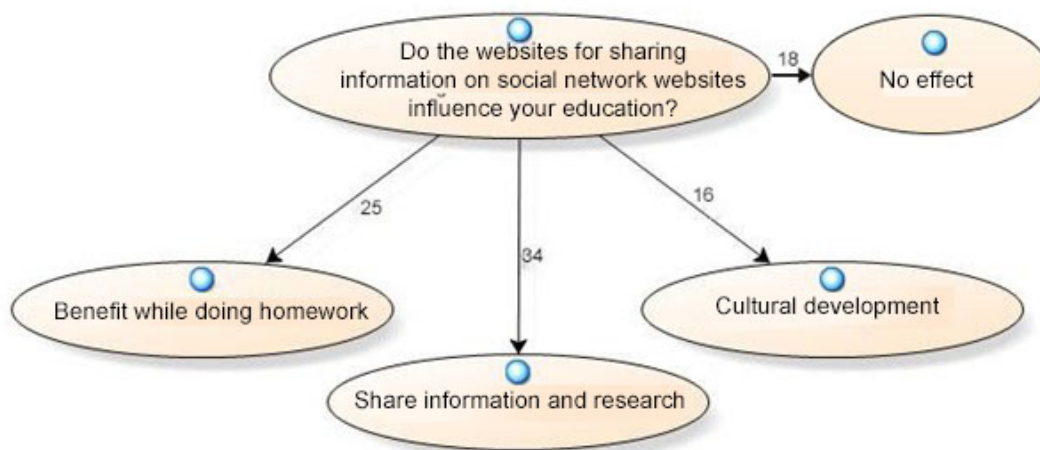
Do the websites for sharing information on social network websites influence your education?

18

No effect

25

34

16

Benefit while doing homework

Cultural development

Share information and research